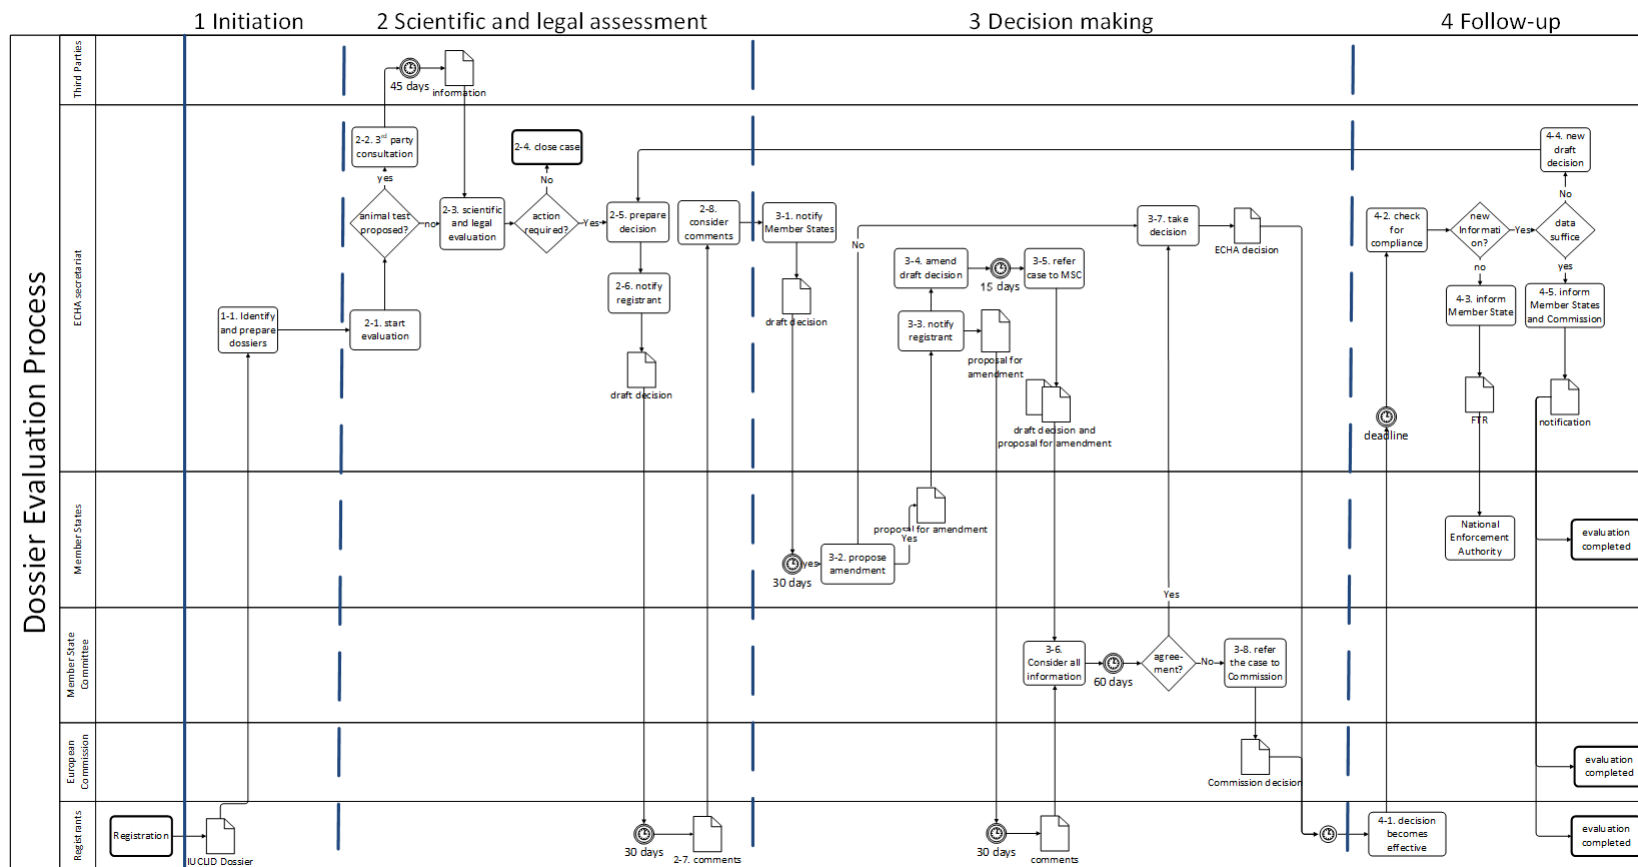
1 Initiation
2 Scientific and legal assessment
3 Decision making
4 Follow-up

Dossier Evaluation Process

Third Parties
ECHA secretariat
Member States
Member State Committee
European Commission
Registrants

45 days
information
2-2. 3rd party consultation
yes
animal test proposed?
no
2-3. scientific and legal evaluation
2-4. close case
No
action required?
Yes
2-5. prepare decision
2-8. consider comments
3-1. notify Member States
3-7. take decision
ECHA decision
4-4. new draft decision
No
4-2. check for compliance
new Informati on?
Yes
data suffice
yes
no
4-3. inform Member State
4-5. inform Member States and Commission
1-1. Identify and prepare dossiers
2-1. start evaluation
2-6. notify registrant
draft decision
No
3-4. amend draft decision
15 days
3-5. refer case to MSC
draft decision
3-3. notify registrant
proposal for amendment
draft decision and proposal for amendment
deadline
FTR
notification
proposal for amendment
Yes
yes
30 days
3-2. propose amendment
National Enforcement Authority
evaluation completed
Yes
3-6. Consider all information
60 days
agree-ment?
No
3-8. refer the case to Commission
Commission decision
evaluation completed
Registration
IUCLID Dossier
30 days
2-7. comments
30 days
comments
4-1. decision becomes effective
evaluation completed